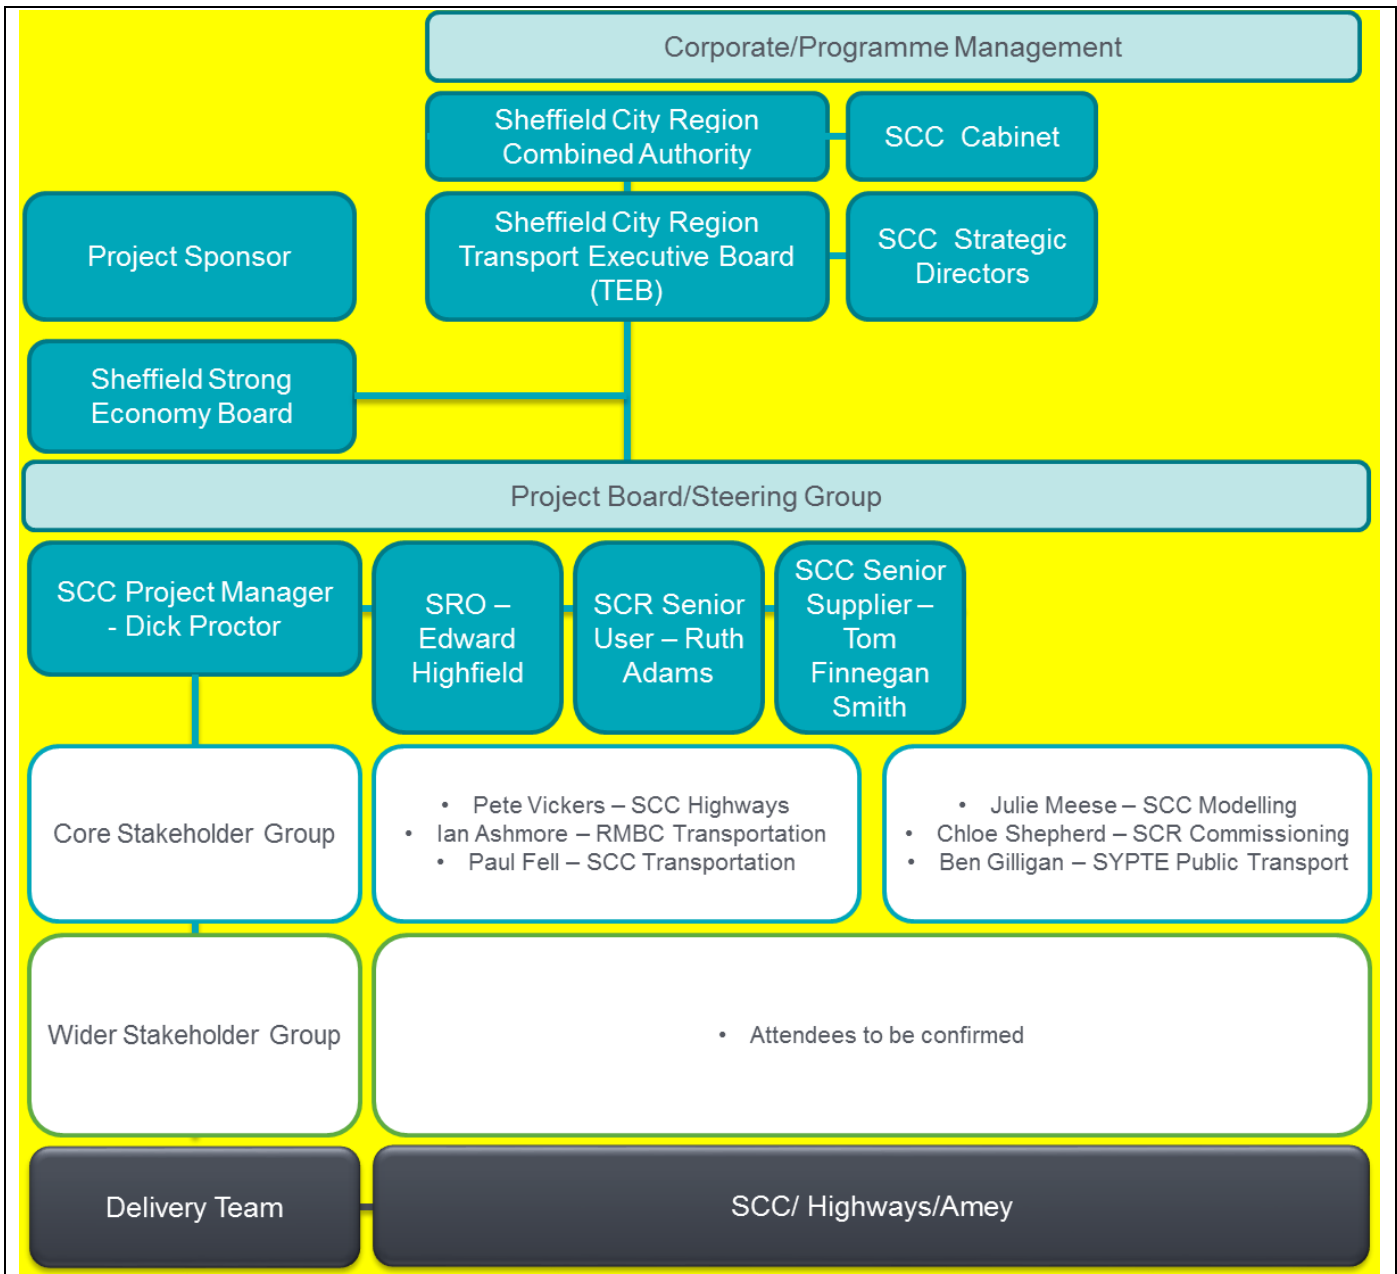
Corporate/Programme Management

Sheffield City Region Combined Authority

SCC Cabinet

Project Sponsor

Sheffield City Region Transport Executive Board (TEB)

SCC Strategic Directors

Sheffield Strong Economy Board

Project Board/Steering Group

SCC Project Manager - Dick Proctor

SRO – Edward Highfield

SCR Senior User – Ruth Adams

SCC Senior Supplier – Tom Finnegan Smith

Core Stakeholder Group

• Pete Vickers – SCC Highways
• Ian Ashmore – RMBC Transportation
• Paul Fell – SCC Transportation

• Julie Meese – SCC Modelling
• Chloe Shepherd – SCR Commissioning
• Ben Gilligan – SYPTE Public Transport

Wider Stakeholder Group

• Attendees to be confirmed

Delivery Team

SCC/ Highways/Amey